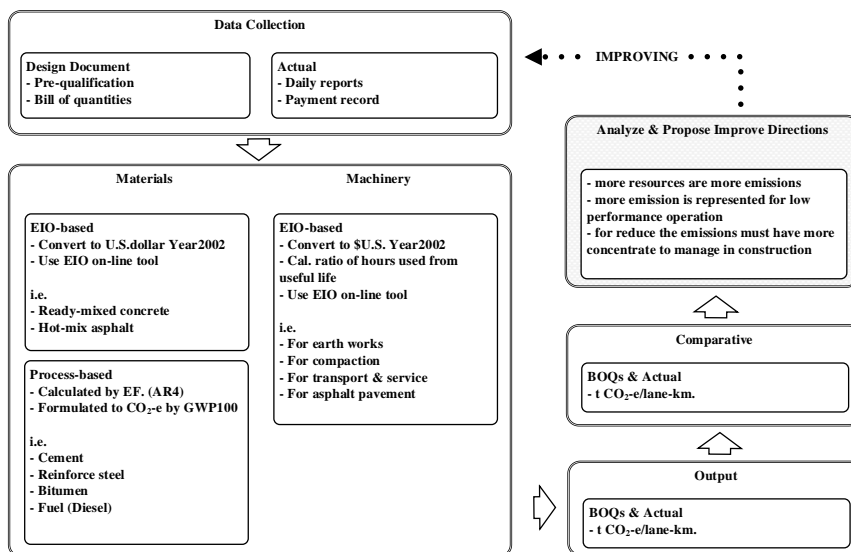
Data Collection

Design Document
- Pre-qualification
- Bill of quantities

Actual
- Daily reports
- Payment record

IMPROVING

Analyze & Propose Improve Directions

- more resources are more emissions
- more emission is represented for low performance operation
- for reduce the emissions must have more concentrate to manage in construction

Materials

EIO-based
- Convert to U.S.dollar Year2002
- Use EIO on-line tool

i.e.
- Ready-mixed concrete
- Hot-mix asphalt

Process-based
- Calculated by EF. (AR4)
- Formulated to $CO_2$-e by GWP100

i.e.
- Cement
- Reinforce steel
- Bitumen
- Fuel (Diesel)

Machinery

EIO-based
- Convert to \$U.S. Year2002
- Cal. ratio of hours used from useful life
- Use EIO on-line tool

i.e.
- For earth works
- For compaction
- For transport & service
- For asphalt pavement

Comparative

BOQs & Actual
- t $CO_2$-e/lane-km.

Output

BOQs & Actual
- t $CO_2$-e/lane-km.